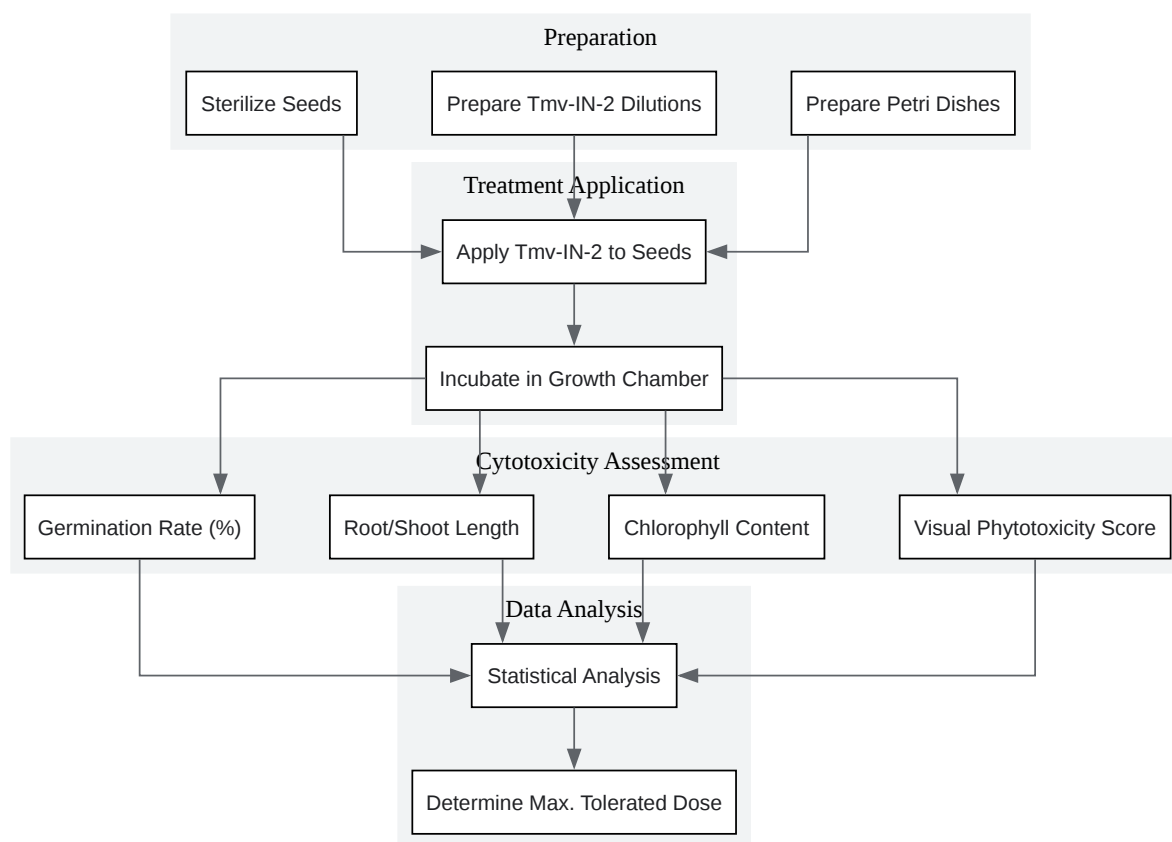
Preparation

Sterilize Seeds

Prepare Tmv-IN-2 Dilutions

Prepare Petri Dishes

Treatment Application

Apply Tmv-IN-2 to Seeds

Incubate in Growth Chamber

Cytotoxicity Assessment

Germination Rate (%)

Root/Shoot Length

Chlorophyll Content

Visual Phytotoxicity Score

Data Analysis

Statistical Analysis

Determine Max. Tolerated Dose